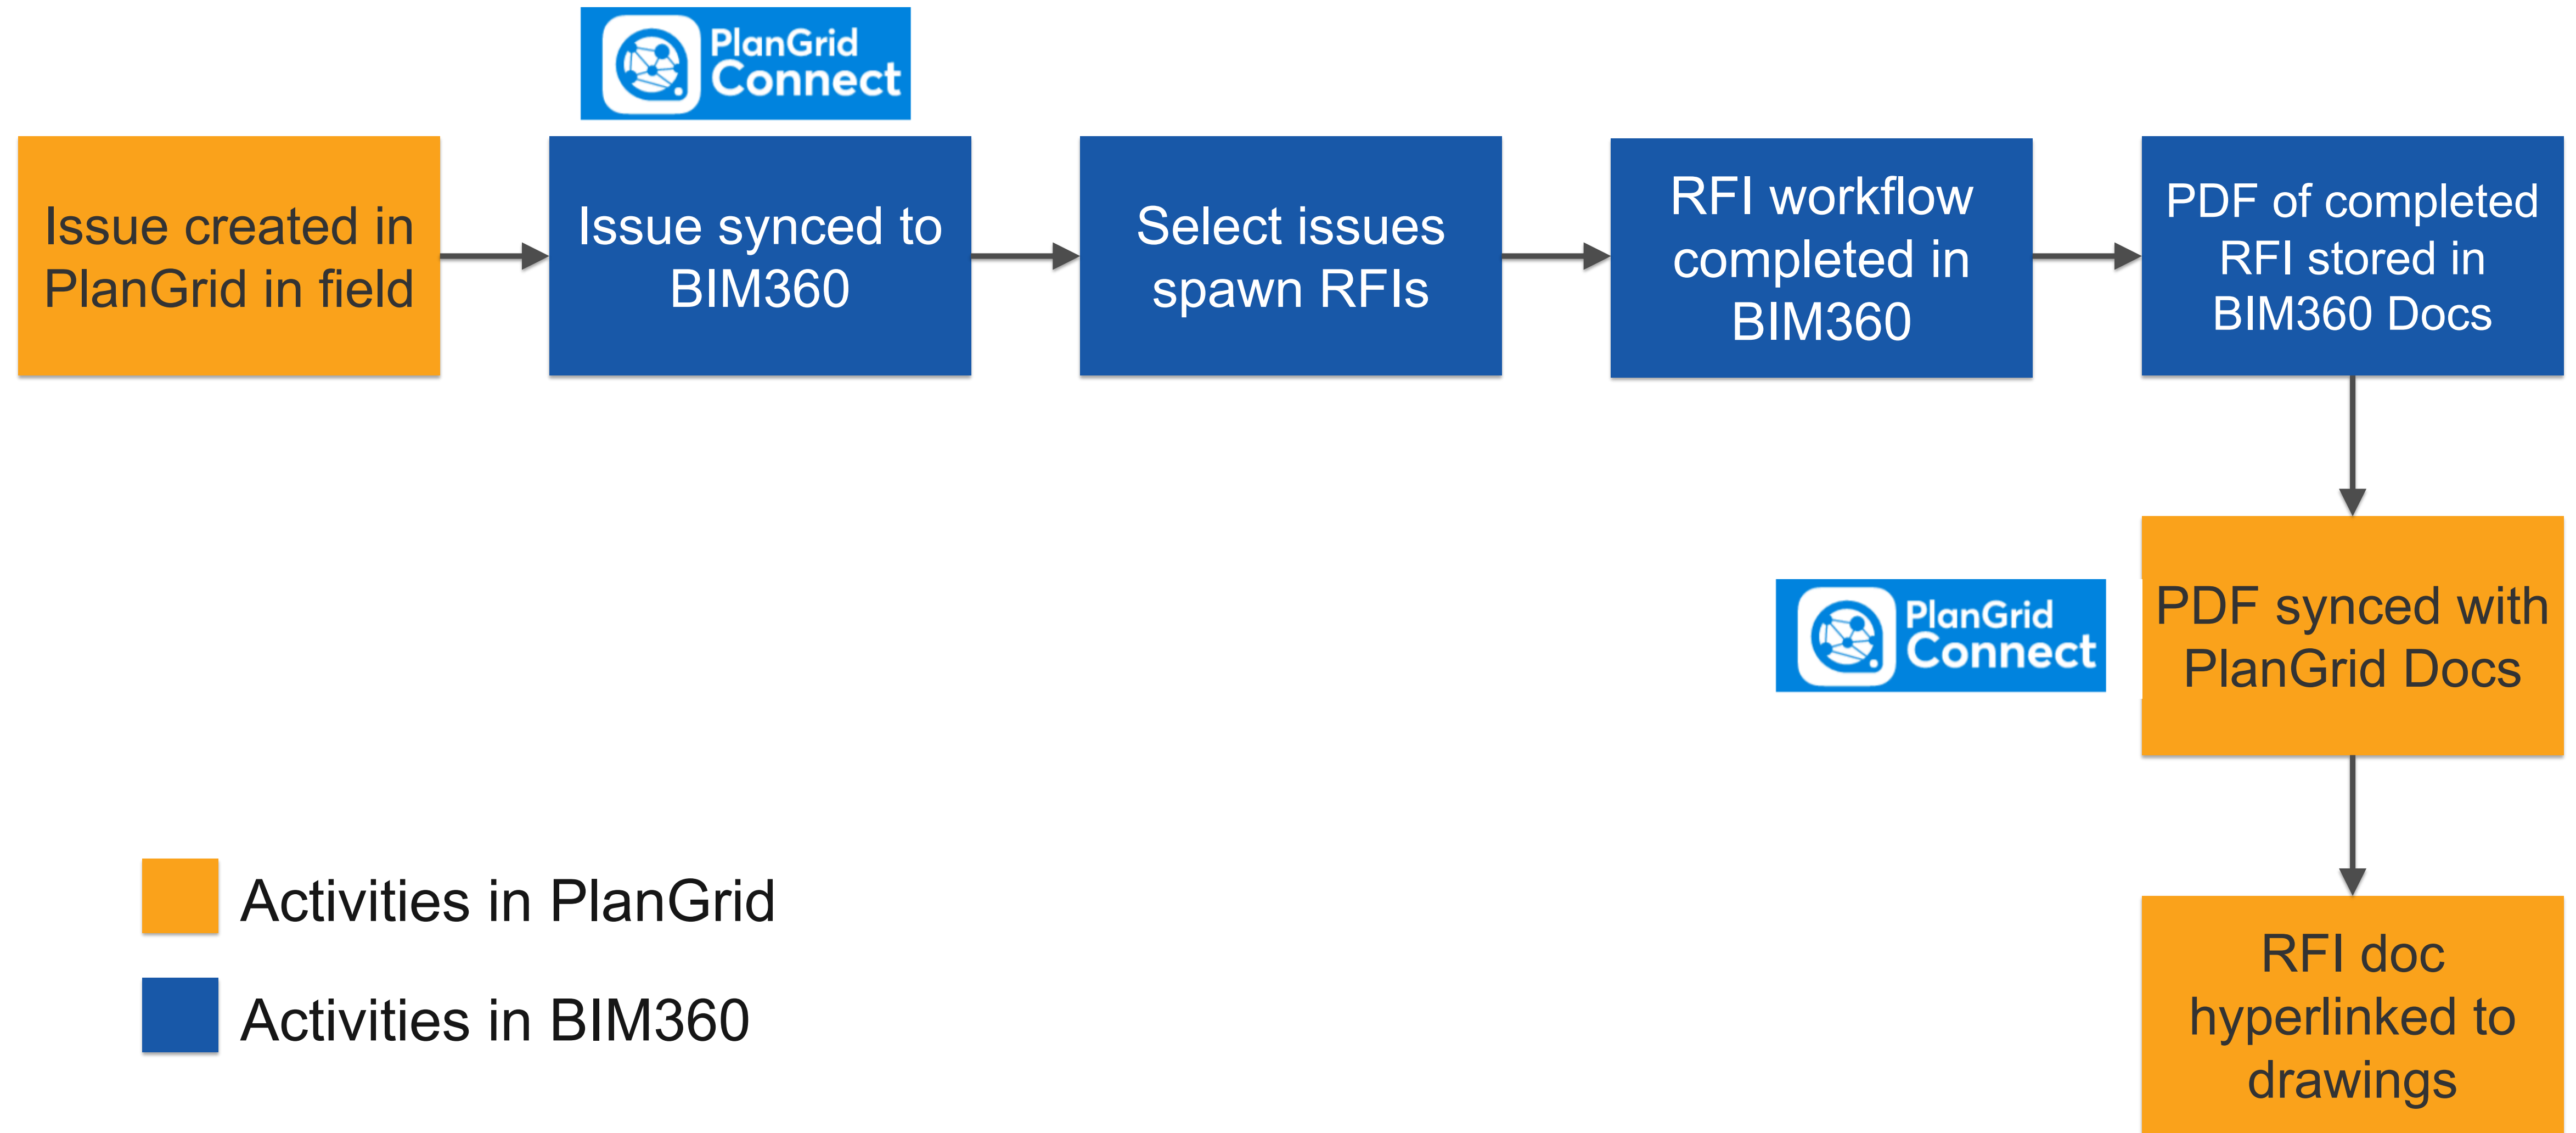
PlanGrid Connect

Issue created in PlanGrid in field

Issue synced to BIM360

Select issues spawn RFIs

RFI workflow completed in BIM360

PDF of completed RFI stored in BIM360 Docs

PlanGrid Connect

PDF synced with PlanGrid Docs

RFI doc hyperlinked to drawings

Activities in PlanGrid

Activities in BIM360